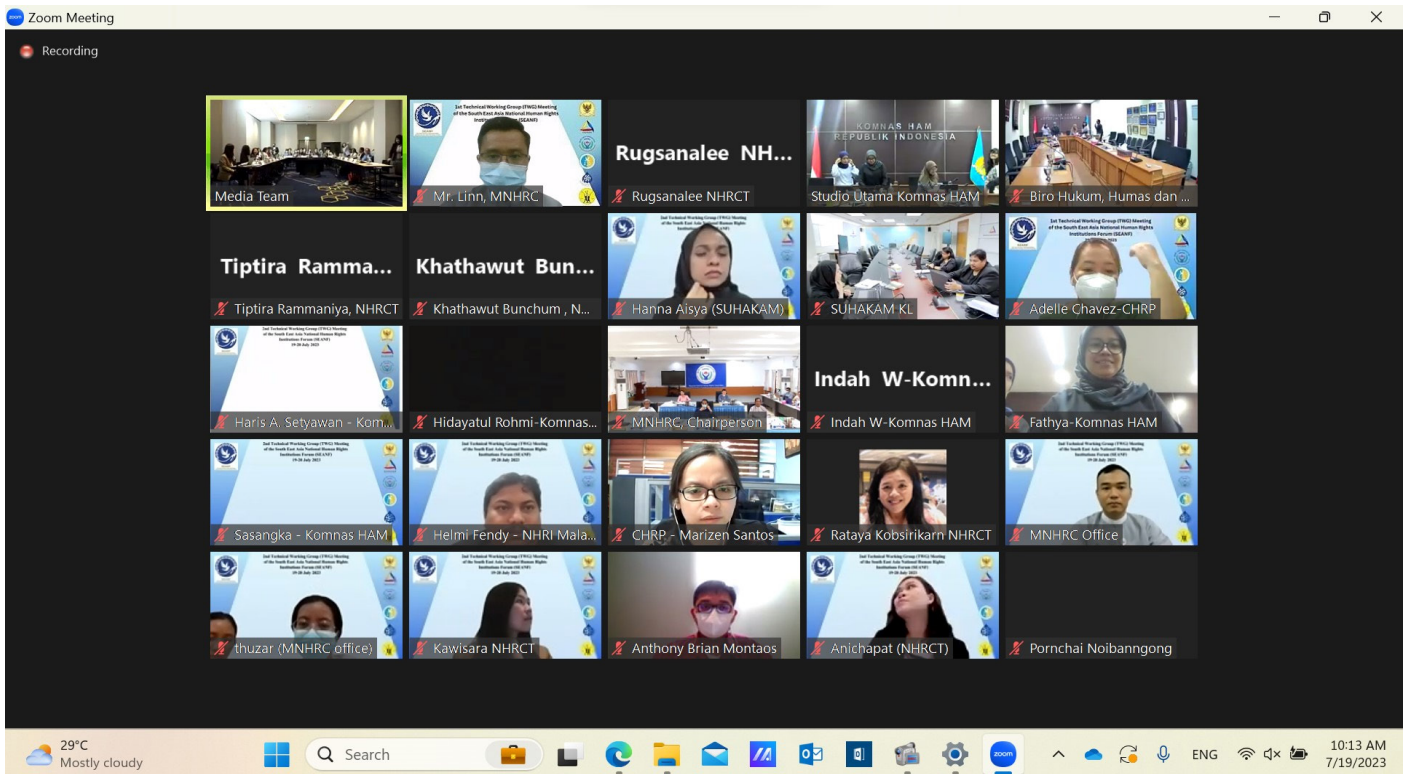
Zoom Meeting

Recording

Media Team

2nd Technical Working Group (TWG) Meeting of the South East Asia National Human Rights Institutions Forum (SEANF)

Mr. Linn, MNHRC

Rugsanalee NH...

Rugsanalee NHRCT

KOMNAS HAM REPUBLIK INDONESIA

Studio Utama Komnas HAM

Biro Hukum, Humas dan ...

Tiptira Ramma...

Tiptira Rammaniya, NHRCT

Khathawut Bun...

Khathawut Bunchum , N...

Hanna Aisya (SUHAKAM)

SUHAKAM KL

Adelle Chavez-CHRP

2nd Technical Working Group (TWG) Meeting of the South East Asia National Human Rights Institutions Forum (SEANF) 19-20 July 2023

Haris A. Setyawan - Kom...

Hidayatul Rohmi-Komnas...

MNHRC, Chairperson

Indah W-Komn...

Indah W-Komnas HAM

Fathya-Komnas HAM

Sasangka - Komnas HAM

Helmi Fendy - NHRI Mala...

CHRP - Marizen Santos

Rataya Kobsirikarn NHRCT

MNHRC Office

thuzar (MNHRC office)

Kawisara NHRCT

Anthony Brian Montaos

Anichapat (NHRCT)

Pornchai Noibanngong

29°C
Mostly cloudy

Search

ENG

10:13 AM
7/19/2023